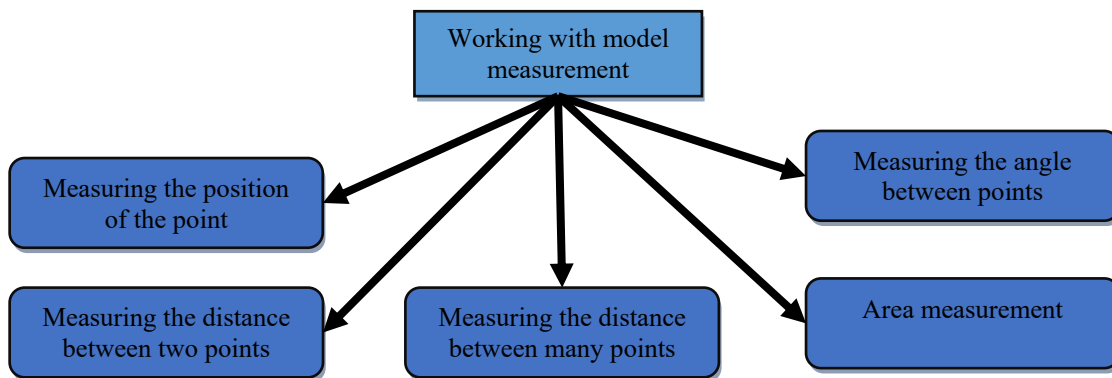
Working with model measurement

Measuring the position of the point

Measuring the angle between points

Measuring the distance between two points

Measuring the distance between many points

Area measurement